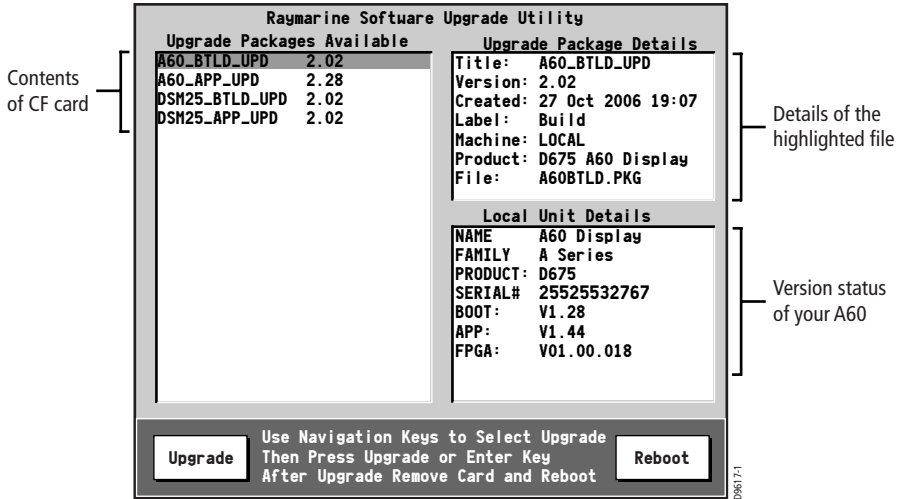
Raymarine Software Upgrade Utility

Contents of CF card

Upgrade Packages Available

A60_BTLD_UPD 2.02
A60_APP_UPD 2.28
DSM25_BTLD_UPD 2.02
DSM25_APP_UPD 2.02

Upgrade Package Details

Title: A60_BTLD_UPD
Version: 2.02
Created: 27 Oct 2006 19:07
Label: Build
Machine: LOCAL
Product: D675 A60 Display
File: A60BTLD.PKG

Details of the highlighted file

Local Unit Details

NAME A60 Display
FAMILY A Series
PRODUCT: D675
SERIAL# 25525532767
BOOT: V1.28
APP: V1.44
FPGA: V01.00.018

Version status of your A60

Upgrade

Use Navigation Keys to Select Upgrade
Then Press Upgrade or Enter Key
After Upgrade Remove Card and Reboot

Reboot

D9617-1